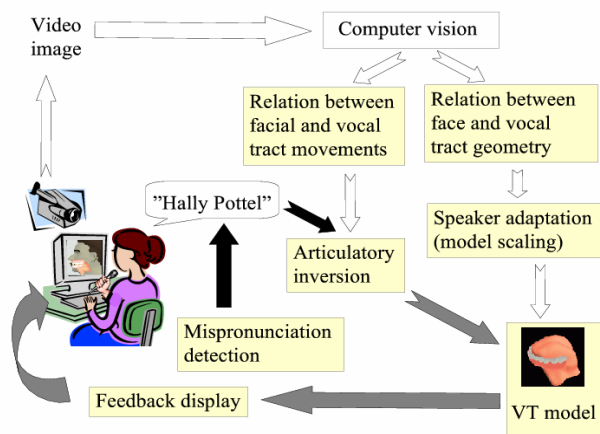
Video image

Computer vision

Relation between facial and vocal tract movements

Relation between face and vocal tract geometry

”Hally Pottel”

Articulatory inversion

Speaker adaptation (model scaling)

Mispronunciation detection

Feedback display

VT model